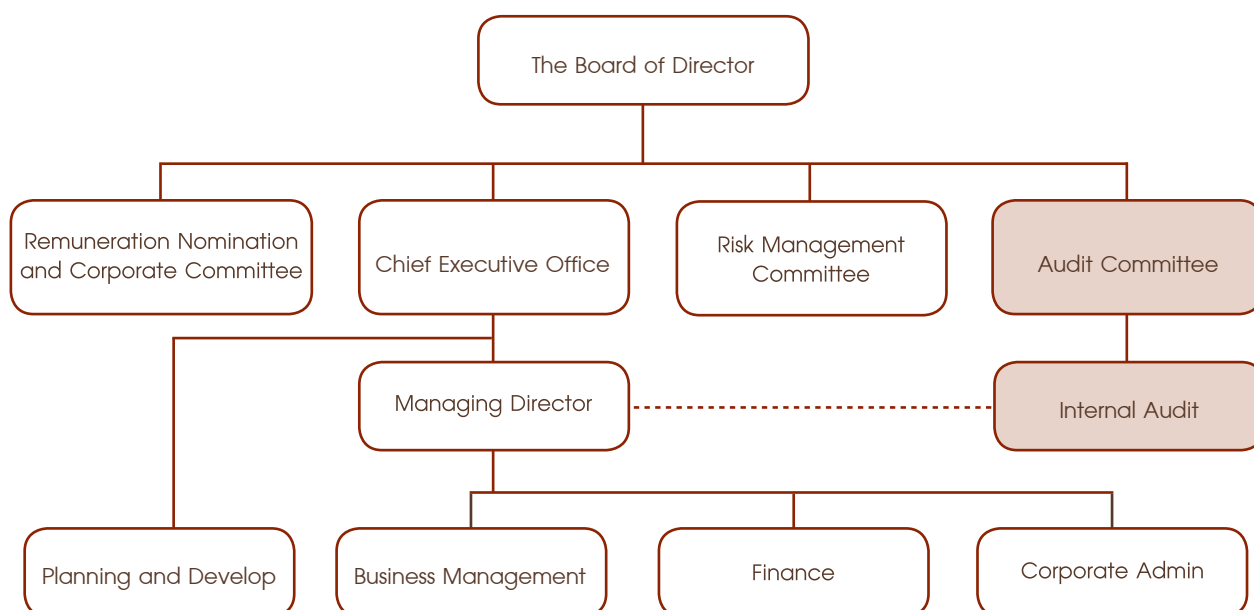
The Board of Director

Remuneration Nomination and Corporate Committee

Chief Executive Office

Risk Management Committee

Audit Committee

Managing Director

Internal Audit

Planning and Develop

Business Management

Finance

Corporate Admin